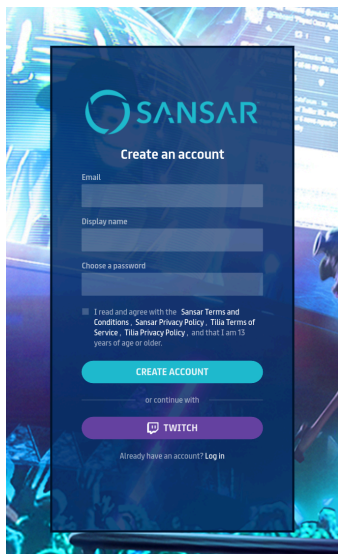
SANSAR

Create an account

Email

Display name

Choose a password

I read and agree with the Sansar Terms and Conditions, Sansar Privacy Policy, Tilia Terms of Service, Tilia Privacy Policy, and that I am 13 years of age or older.

CREATE ACCOUNT

or continue with

TWITCH

Already have an account? Log in